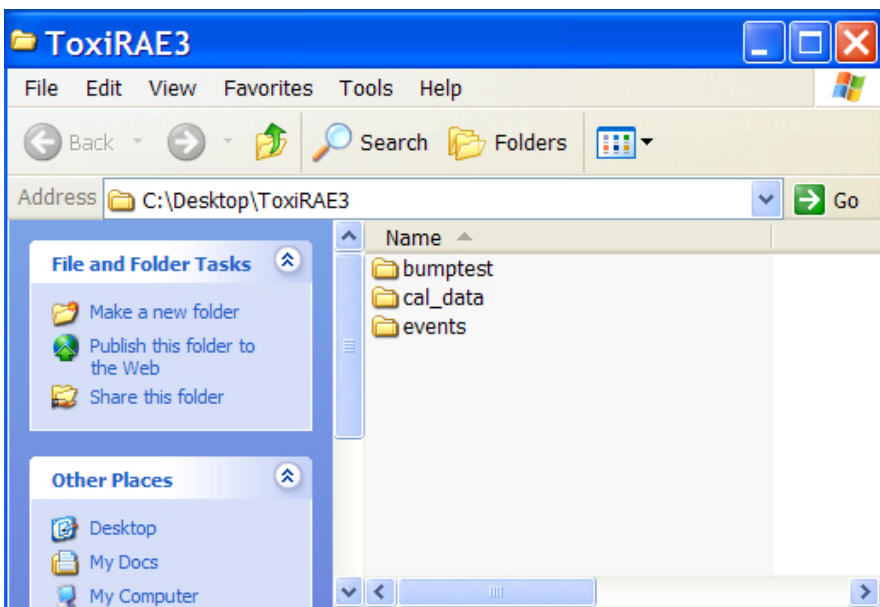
ToxiRAE3

File Edit View Favorites Tools Help

Back Search Folders

Address C:\Desktop\ToxiRAE3 Go

File and Folder Tasks

Make a new folder
Publish this folder to the Web
Share this folder

Other Places

Desktop
My Docs
My Computer

Name

bumptest
cal_data
events